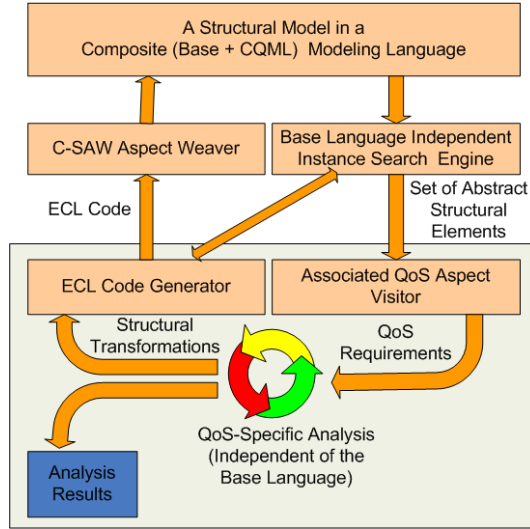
A Structural Model in a Composite (Base + CQML) Modeling Language

C-SAW Aspect Weaver

Base Language Independent Instance Search Engine

ECL Code

Set of Abstract Structural Elements

ECL Code Generator

Associated QoS Aspect Visitor

Structural Transformations

QoS Requirements

QoS-Specific Analysis (Independent of the Base Language)

Analysis Results